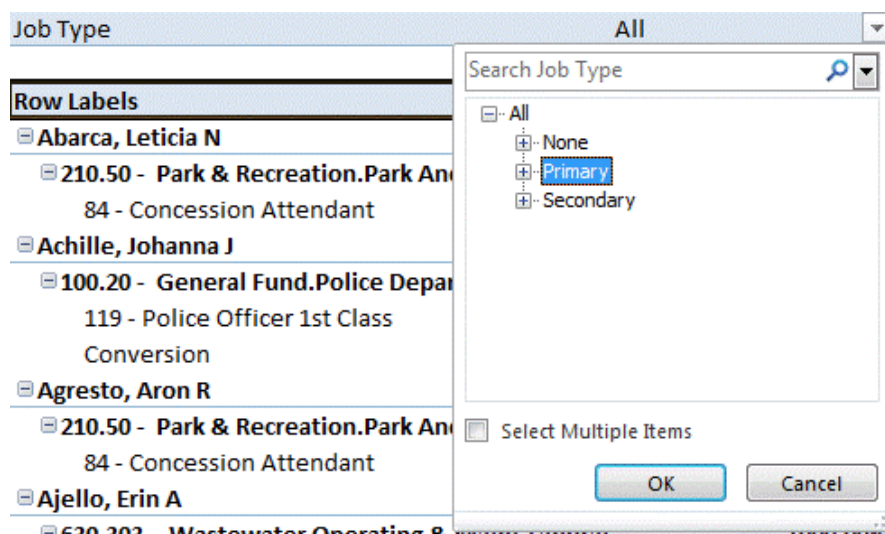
Job Type All

Row Labels
Abarca, Leticia N
210.50 - Park & Recreation.Park An
84 - Concession Attendant
Achille, Johanna J
100.20 - General Fund.Police Depar
119 - Police Officer 1st Class
Conversion
Agresto, Aron R
210.50 - Park & Recreation.Park An
84 - Concession Attendant
Ajello, Erin A
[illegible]

Search Job Type
All
None
Primary
Secondary

Select Multiple Items

OK
Cancel